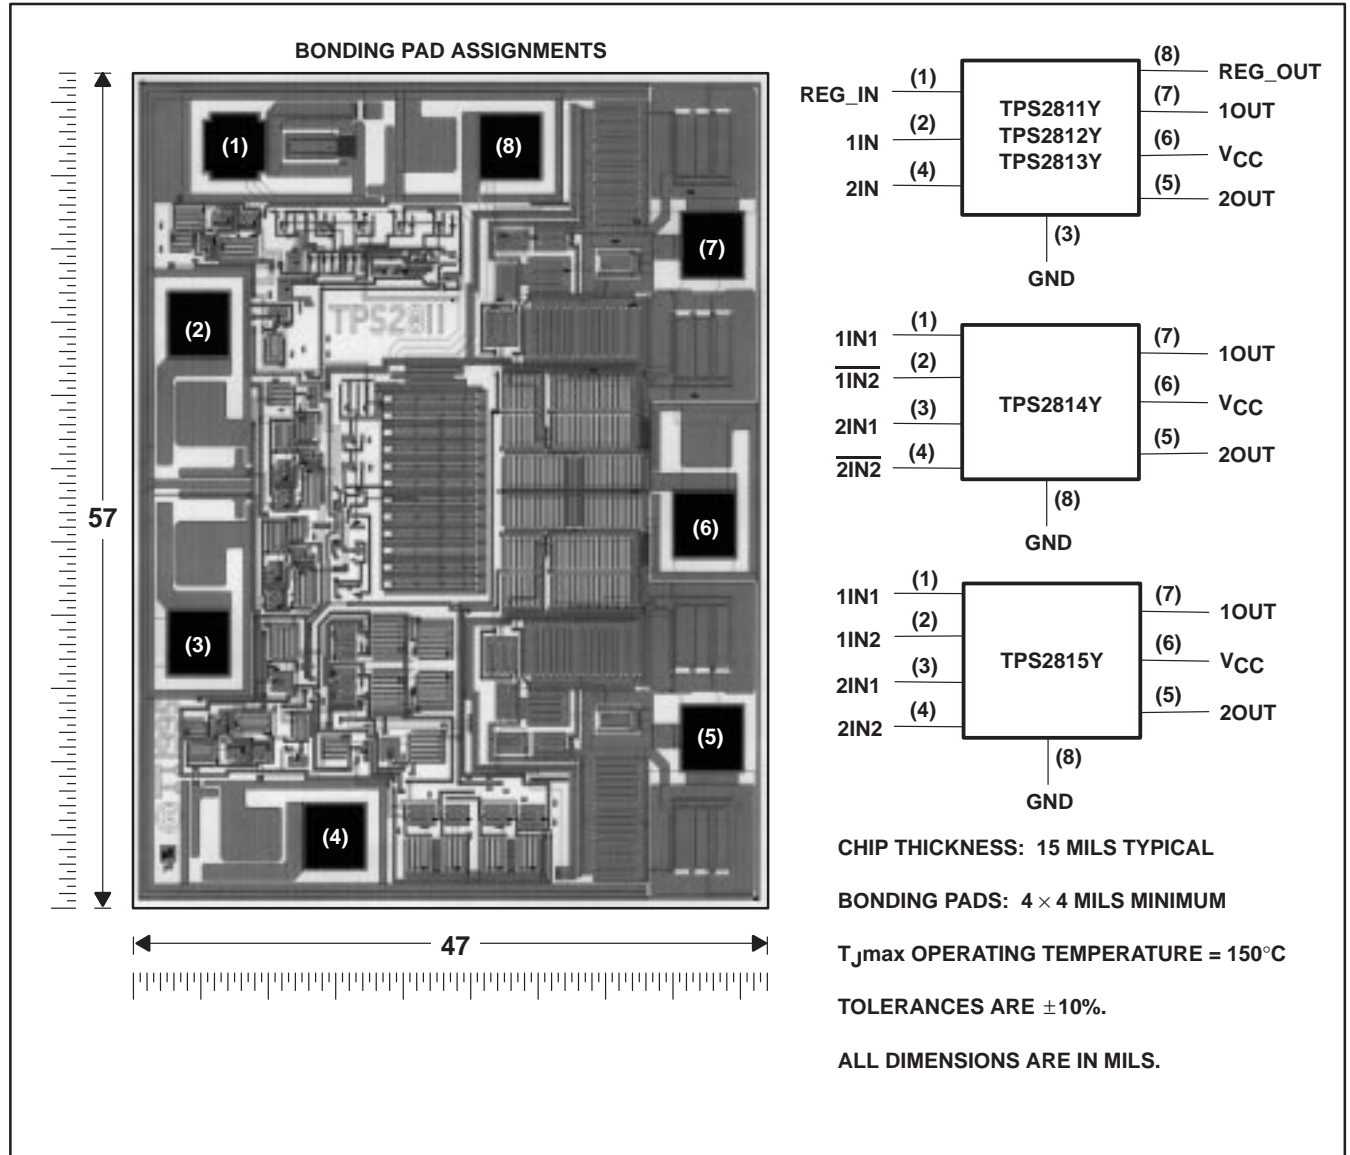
BONDING PAD ASSIGNMENTS

(1)

(8)

(7)

TPS2811

(2)

57

(6)

(3)

(5)

(4)

47

REG_IN (1)
1IN (2)
2IN (4)
(8) REG_OUT
(7) 1OUT
(6) $V_{CC}$
(5) 2OUT
TPS2811Y
TPS2812Y
TPS2813Y
(3)
GND

1IN1 (1)
$\overline{1IN2}$ (2)
2IN1 (3)
$\overline{2IN2}$ (4)
(7) 1OUT
(6) $V_{CC}$
(5) 2OUT
TPS2814Y
(8)
GND

1IN1 (1)
1IN2 (2)
2IN1 (3)
2IN2 (4)
(7) 1OUT
(6) $V_{CC}$
(5) 2OUT
TPS2815Y
(8)
GND

CHIP THICKNESS: 15 MILS TYPICAL

BONDING PADS: $4 \times 4$ MILS MINIMUM

$T_J$max OPERATING TEMPERATURE = 150°C

TOLERANCES ARE ±10%.

ALL DIMENSIONS ARE IN MILS.